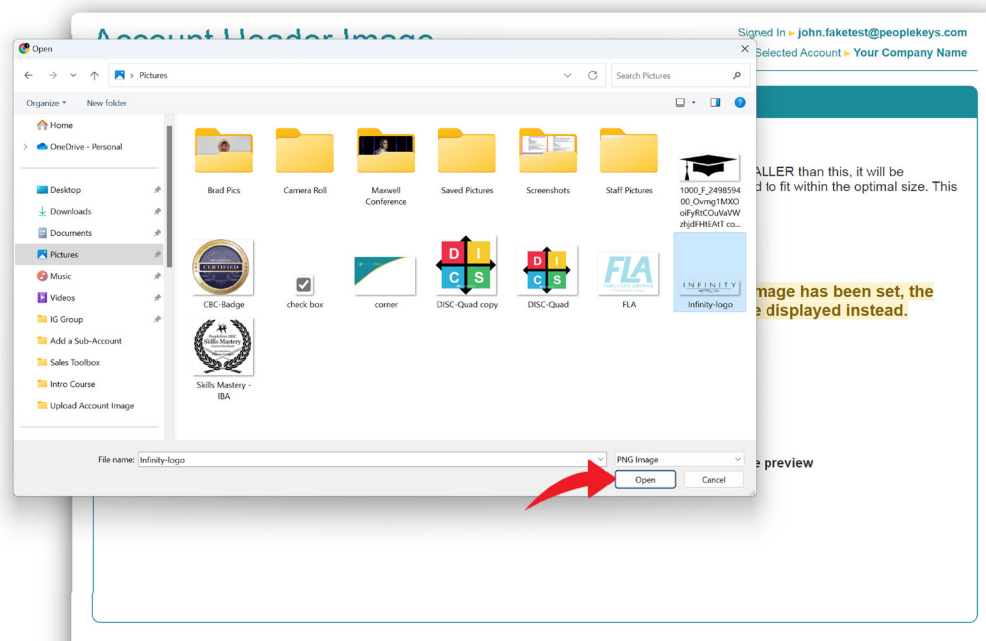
Account Header Image

Signed In ▸ john.faketest@peoplekeys.com
Selected Account ▸ Your Company Name

Open

› Pictures

Search Pictures

Organize ▾ New folder

Home
OneDrive - Personal

Desktop
Downloads
Documents
Pictures
Music
Videos
IG Group
Add a Sub-Account
Sales Toolbox
Intro Course
Upload Account Image

Brad Pics
Camera Roll
Maxwell Conference
Saved Pictures
Screenshots
Staff Pictures
1000_F_249859400_Ovmg1MXOoiFyRtCOuVaVWzhjdFHtEAtT co...
CBC-Badge
check box
corner
DISC-Quad copy
DISC-Quad
FLA
Infinity-logo
Skills Mastery - IBA

File name: Infinity-logo
PNG Image
Open
Cancel

ALLER than this, it will be
d to fit within the optimal size. This

mage has been set, the
e displayed instead.

e preview